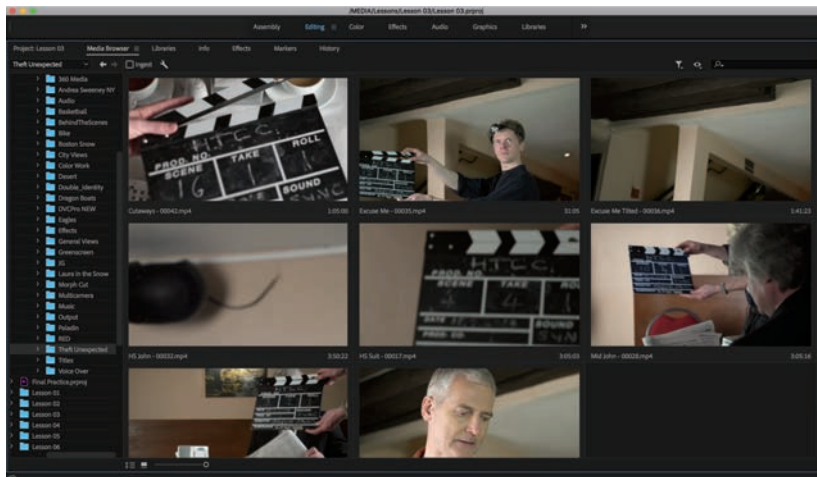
/MEDIA/Lessons/Lesson 03/Lesson 03.prproj

Assembly Editing Color Effects Audio Graphics Libraries »

Project: Lesson 03 Media Browser Libraries Info Effects Markers History

Theft Unexpected Ingest

360 Media
Andrea Sweeney NY
Audio
Basketball
BehindTheScenes
Bike
Boston Snow
City Views
Color Work
Desert
Double_Identity
Dragon Boats
DVCPro NEW
Eagles
Effects
General Views
Greenscreen
JG
Laura in the Snow
Morph Cut
Multicamera
Music
Output
Paladin
RED
Theft Unexpected
Titles
Voice Over
Final Practice.prproj
Lesson 01
Lesson 02
Lesson 03
Lesson 04
Lesson 05
Lesson 06

H.T.C.C.
PROD. NO.
SCENE 16
TAKE 1
ROLL 1
SOUND SYNC

Cutaways - 00042.mp4 1:05:00
Excuse Me - 00035.mp4 31:05
Excuse Me Tilted - 00036.mp4 1:41:23

H.T.C.C.
SCENE 4
TAKE 1
ROLL 1

HS John - 00032.mp4 3:50:22
HS Suit - 00017.mp4 3:05:03
Mid John - 00028.mp4 3:05:16